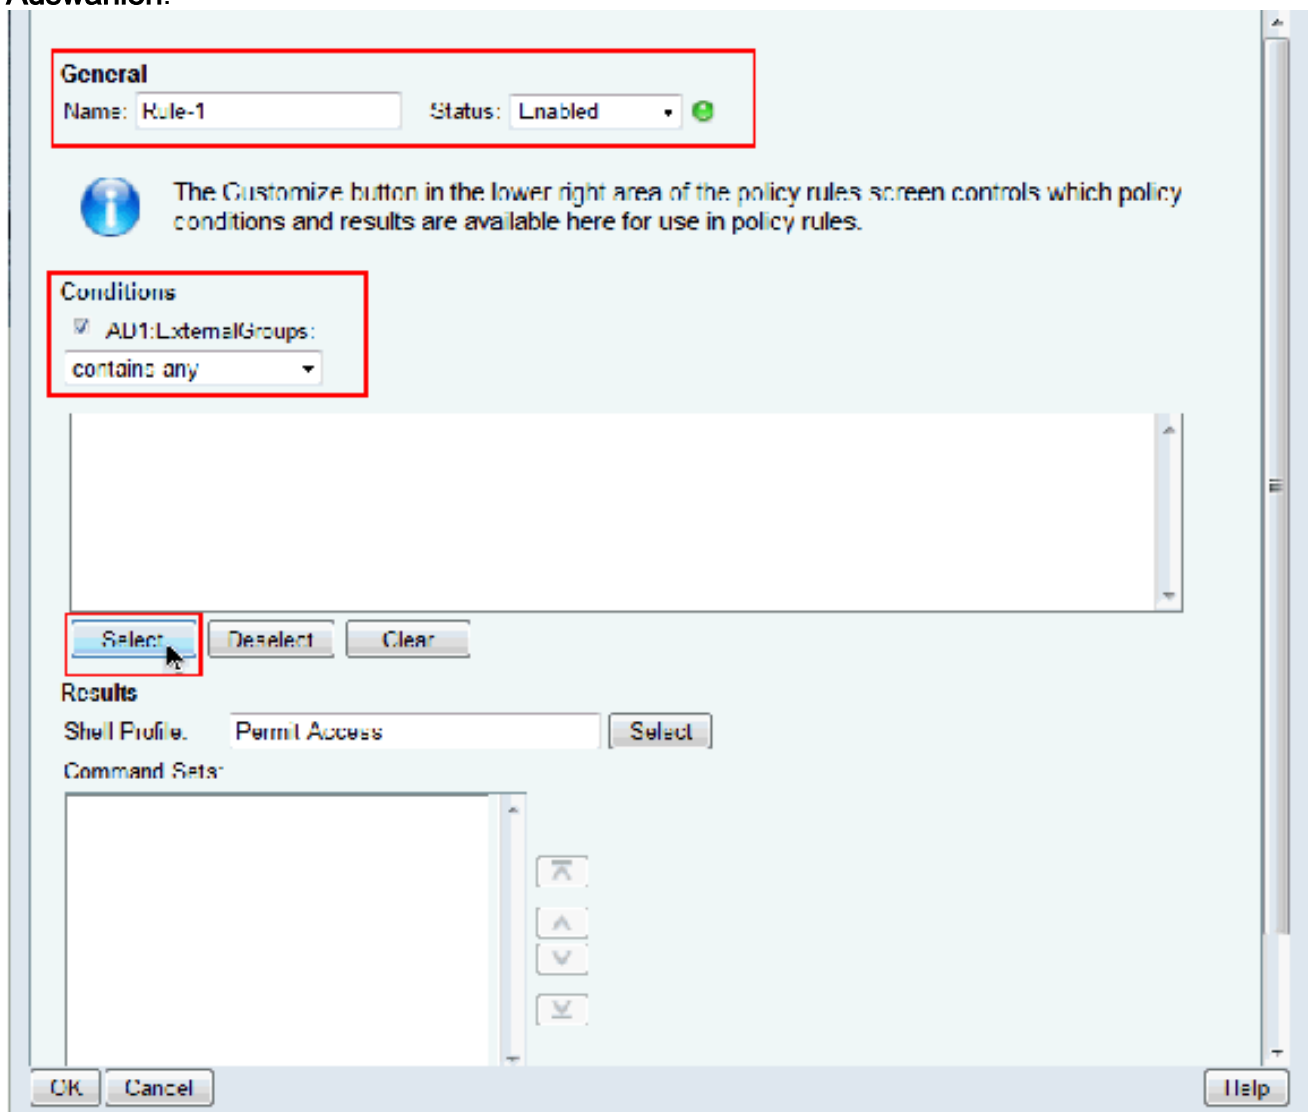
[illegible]

General
Name: Rule-1 Status: Enabled

The Customize button in the lower right area of the policy rules screen controls which policy conditions and results are available here for use in policy rules.

Conditions
AD1:ExternalGroups:
contains any

Select Deselect Clear

Results
Shell Profile: Permit Access Select
Command Sets:

OK Cancel Help